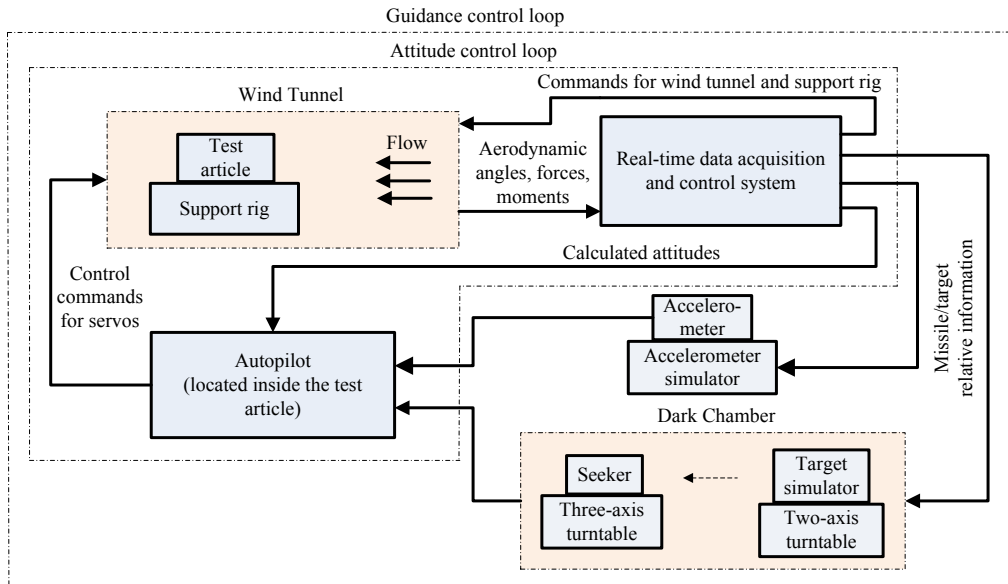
Guidance control loop

Attitude control loop

Commands for wind tunnel and support rig

Wind Tunnel

Test article

Support rig

Flow

Aerodynamic angles, forces, moments

Real-time data acquisition and control system

Calculated attitudes

Control commands for servos

Autopilot (located inside the test article)

Accelerometer

Accelerometer simulator

Missile/target relative information

Dark Chamber

Seeker

Three-axis turntable

Target simulator

Two-axis turntable